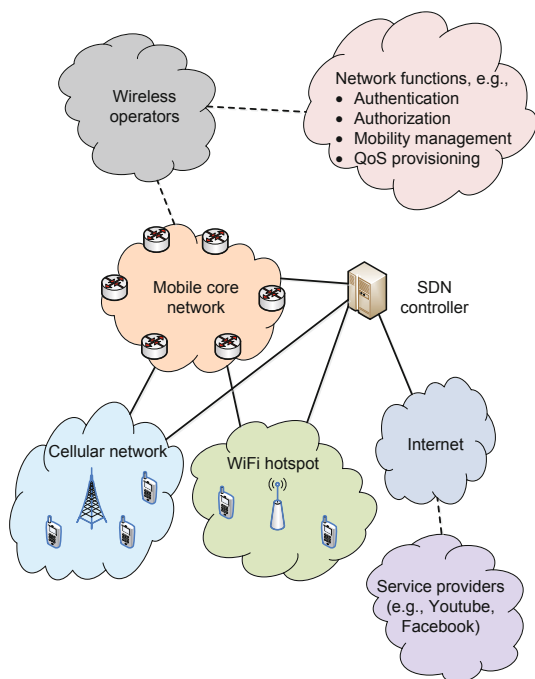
Wireless operators

Network functions, e.g.,
- Authentication
- Authorization
- Mobility management
- QoS provisioning

Mobile core network

SDN controller

Cellular network

WiFi hotspot

Internet

Service providers (e.g., Youtube, Facebook)